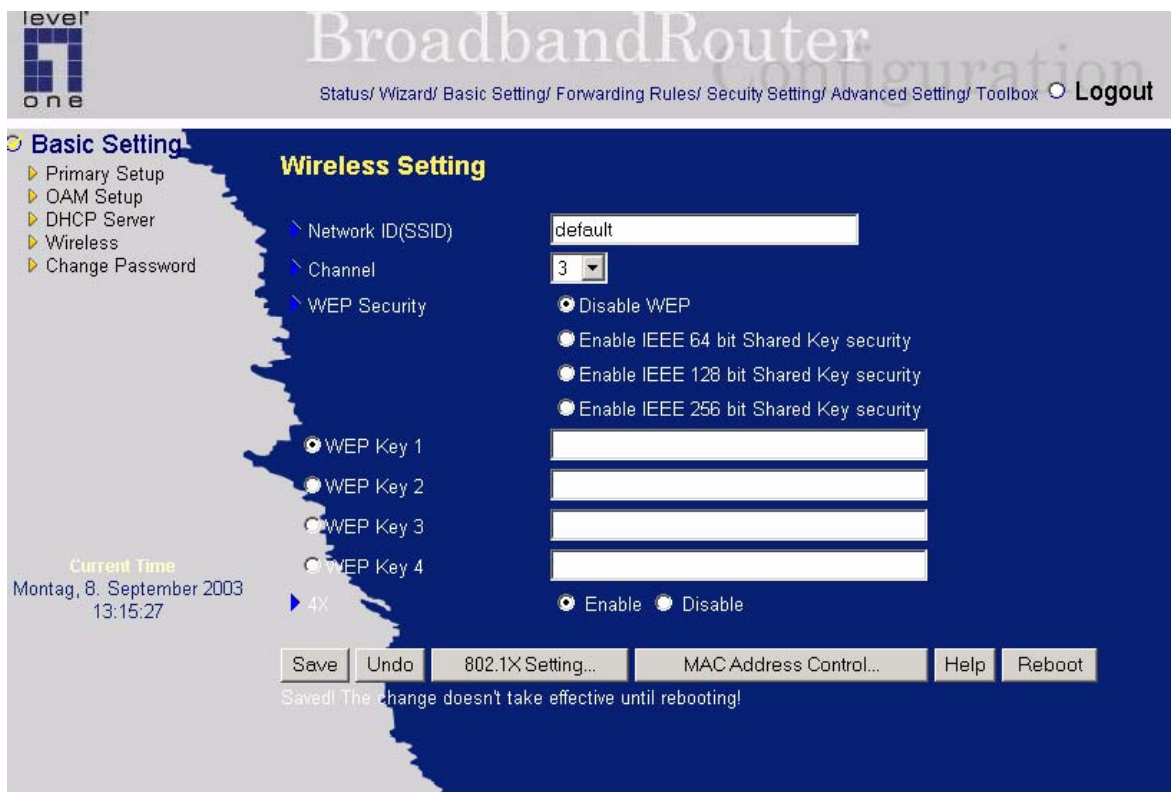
level one

BroadbandRouter Configuration

Status/ Wizard/ Basic Setting/ Forwarding Rules/ Secuity Setting/ Advanced Setting/ Toolbox Logout

Basic Setting
Primary Setup
OAM Setup
DHCP Server
Wireless
Change Password

Current Time
Montag, 8. September 2003
13:15:27

Wireless Setting

Network ID(SSID) default
Channel 3
WEP Security
Disable WEP
Enable IEEE 64 bit Shared Key security
Enable IEEE 128 bit Shared Key security
Enable IEEE 256 bit Shared Key security
WEP Key 1
WEP Key 2
WEP Key 3
WEP Key 4
4X Enable Disable

Save Undo 802.1X Setting... MAC Address Control... Help Reboot

Saved! The change doesn't take effective until rebooting!